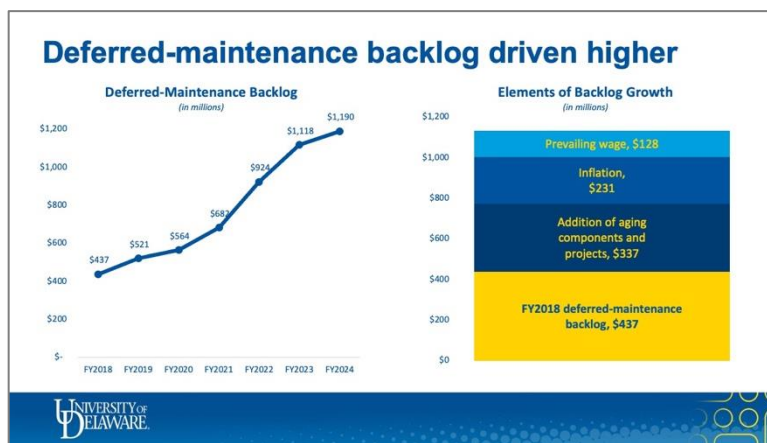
Deferred-maintenance backlog driven higher

Deferred-Maintenance Backlog
(in millions)

$1,200
$1,000
$800
$600
$400
$200
$-

$437
$521
$564
$682
$924
$1,118
$1,190

FY2018 FY2019 FY2020 FY2021 FY2022 FY2023 FY2024

Elements of Backlog Growth
(in millions)

$1,200
$1,000
$800
$600
$400
$200
$0

Prevailing wage, $128

Inflation, $231

Addition of aging components and projects, $337

FY2018 deferred-maintenance backlog, $437

UNIVERSITY OF DELAWARE.